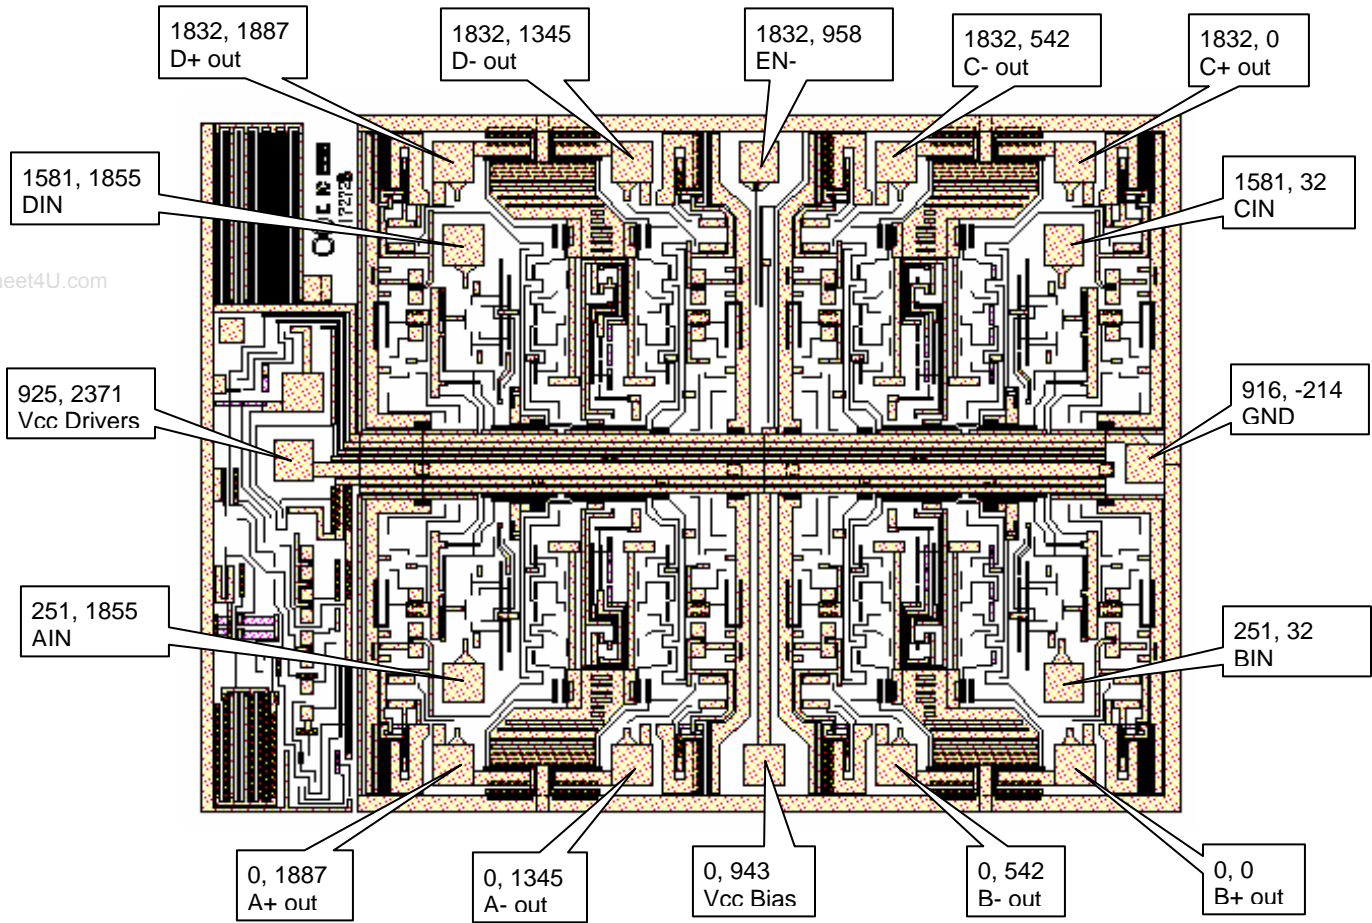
1832, 1887
D+ out

1832, 1345
D- out

1832, 958
EN-

1832, 542
C- out

1832, 0
C+ out

1581, 1855
DIN

1581, 32
CIN

eet4U.com

925, 2371
Vcc Drivers

916, -214
GND

251, 1855
AIN

251, 32
BIN

0, 1887
A+ out

0, 1345
A- out

0, 943
Vcc Bias

0, 542
B- out

0, 0
B+ out